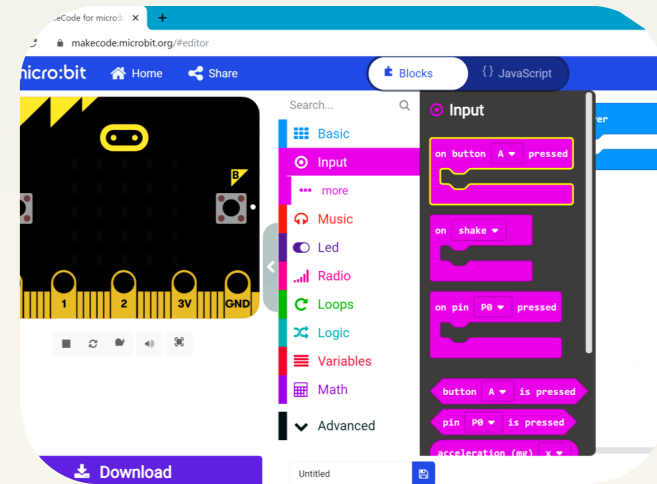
eCode for microb ×
+
makecode.microbit.org/#editor
micro:bit Home Share
Blocks { } JavaScript
B
1 2 3V GND
Search...
Basic
Input
more
Music
Led
Radio
Loops
Logic
Variables
Math
Advanced
Input
on button A pressed
on shake
on pin P0 pressed
button A is pressed
pin P0 is pressed
acceleration (mg) x
er
Download
Untitled